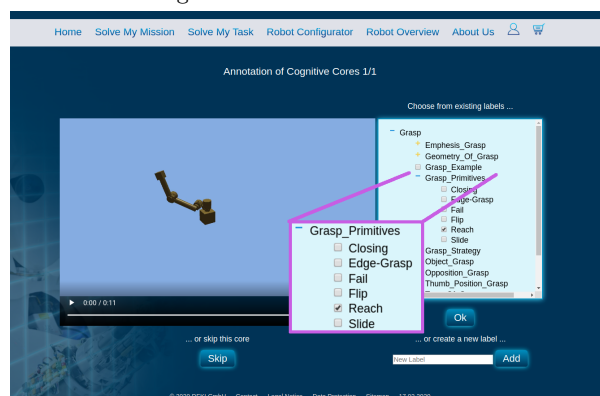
Home Solve My Mission Solve My Task Robot Configurator Robot Overview About Us

Annotation of Cognitive Cores 1/1

Choose from existing labels ...

− Grasp
+ Emphesis_Grasp
+ Geometry_Of_Grasp
Grasp_Example
− Grasp_Primitives
Closing
Edge-Grasp
Fail
Flip
☑ Reach
Slide
Grasp_Strategy
Object_Grasp
Opposition_Grasp
Thumb_Position_Grasp

− Grasp_Primitives
Closing
Edge-Grasp
Fail
Flip
☑ Reach
Slide

0:00 / 0:11

Ok

... or skip this core

Skip

... or create a new label ...

New Label

Add

© 2020 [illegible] Contact Legal Notice Data Protection Sitemap 17.02.2020